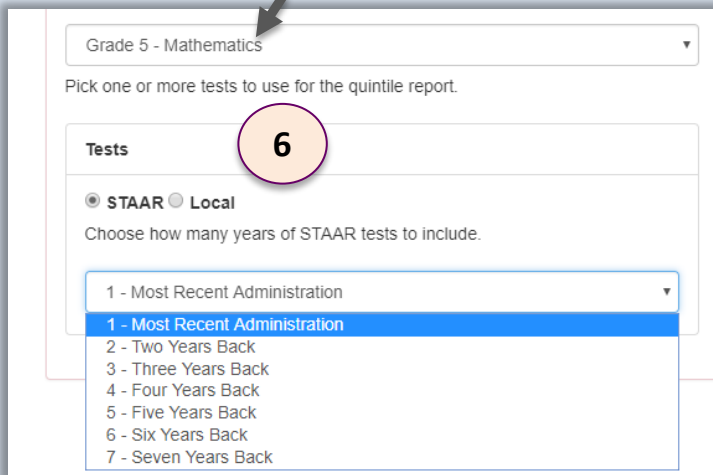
Grade 5 - Mathematics ▾

Pick one or more tests to use for the quintile report.

Tests

6

STAAR Local

Choose how many years of STAAR tests to include.

1 - Most Recent Administration ▾

1 - Most Recent Administration
2 - Two Years Back
3 - Three Years Back
4 - Four Years Back
5 - Five Years Back
6 - Six Years Back
7 - Seven Years Back